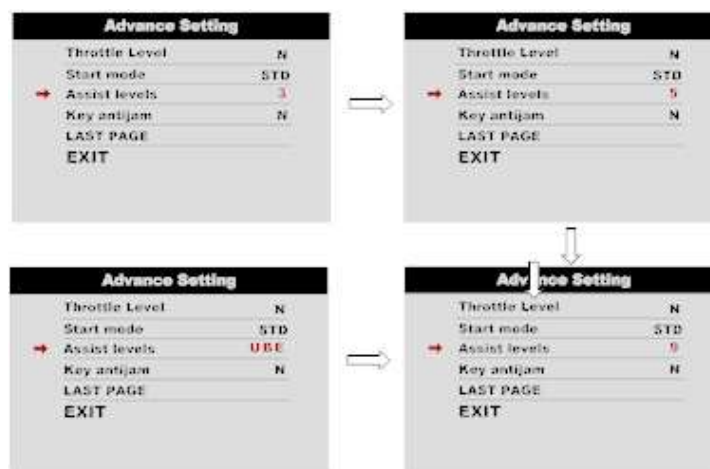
Advance Setting

| Throttle Level | N |
|---|---|
| Start mode | STD |
| Assist levels | 3 |
| Key antijam | N |

LAST PAGE

EXIT

Advance Setting

| Throttle Level | N |
|---|---|
| Start mode | STD |
| Assist levels | 5 |
| Key antijam | N |

LAST PAGE

EXIT

Advance Setting

| Throttle Level | N |
|---|---|
| Start mode | STD |
| Assist levels | 9 |
| Key antijam | N |

LAST PAGE

EXIT

Advance Setting

| Throttle Level | N |
|---|---|
| Start mode | STD |
| Assist levels | UBE |
| Key antijam | N |

LAST PAGE

EXIT